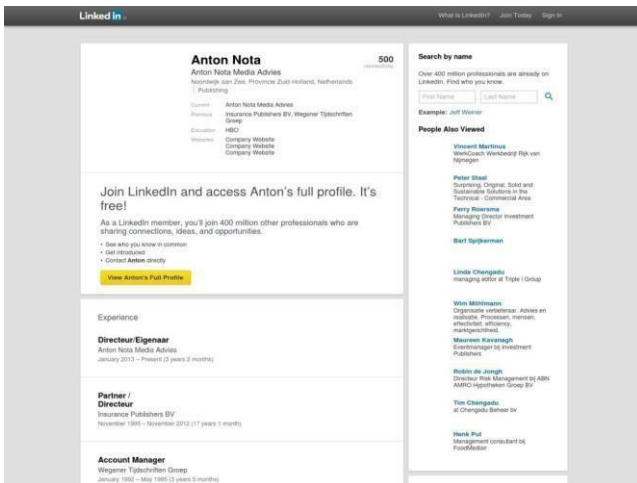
Linked in.

What is LinkedIn? Join Today Sign In

Anton Nota
Anton Nota Media Advies
Noordwijk aan Zee, Provincie Zuid-Holland, Netherlands
Publishing

500
connections

Current Anton Nota Media Advies
Previous Insurance Publishers BV, Wegener Tijdschriften Groep
Education HBO
Websites Company Website
Company Website
Company Website

Join LinkedIn and access Anton's full profile. It's free!

As a LinkedIn member, you'll join 400 million other professionals who are sharing connections, ideas, and opportunities.

• See who you know in common
• Get introduced
• Contact Anton directly

View Anton's Full Profile

Experience

Directeur/Eigenaar
Anton Nota Media Advies
January 2013 – Present (3 years 2 months)

Partner / Directeur
Insurance Publishers BV
November 1995 – November 2012 (17 years 1 month)

Account Manager
Wegener Tijdschriften Groep
January 1992 – May 1995 (3 years 5 months)

Search by name

Over 400 million professionals are already on LinkedIn. Find who you know.

First Name Last Name

Example: Jeff Weiner

People Also Viewed

Vincent Martinus
WerkCoach Werkbedrijf Rijk van Nijmegen

Peter Staal
Surprising, Original, Solid and Sustainable Solutions in the Technical - Commercial Area

Ferry Roersma
Managing Director Investment Publishers BV

Bart Spijkerman

Linda Chengadu
managing editor at Triple i Group

Wim Mühlmann
Organisatie verbeteraar. Advies en realisatie. Processen, mensen, effectiviteit, efficiency, marktgerichtheid.

Maureen Kavanagh
Eventmanager bij Investment Publishers

Robin de Jongh
Directeur Risk Management bij ABN AMRO Hypotheken Groep BV

Tim Chengadu
at Chengadu Beheer bv

Henk Put
Management consultant bij FoodMediair